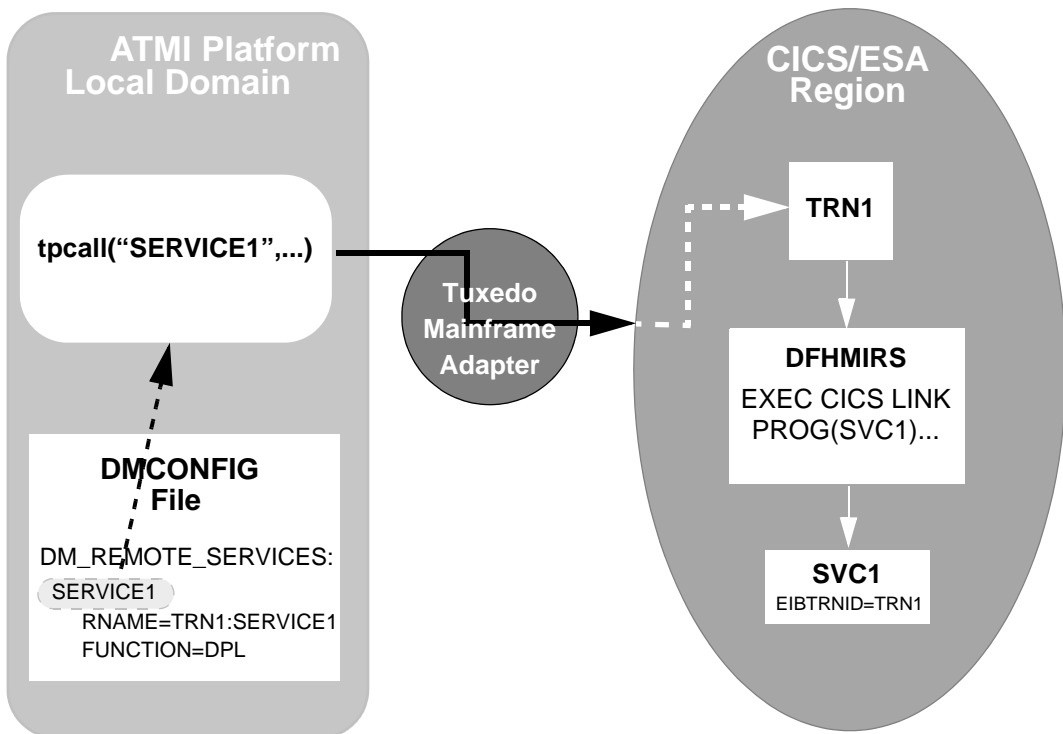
ATMI Platform
Local Domain

tpcall(“SERVICE1”,...)

DMCONFIG
File

DM_REMOTE_SERVICES:
SERVICE1
RNAME=TRN1:SERVICE1
FUNCTION=DPL

Tuxedo
Mainframe
Adapter

CICS/ESA
Region

TRN1

DFHMIRS
EXEC CICS LINK
PROG(SVC1)...

SVC1
EIBTRNID=TRN1